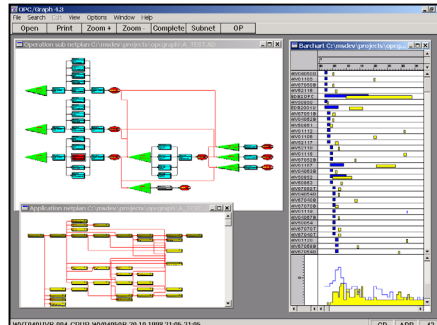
OPC/Graph 4.3

File Search Edit View Options Window Help

Open Print Zoom + Zoom - Complete Subnet OP

Operation sub netplan C:\mvdev\projects\opcgraph\A TEST.AD

Barchart C:\mvdev\projects\opcg

Application netplan C:\mvdev\projects\opcgraph\A

WV0240 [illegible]

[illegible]

OP APP 43